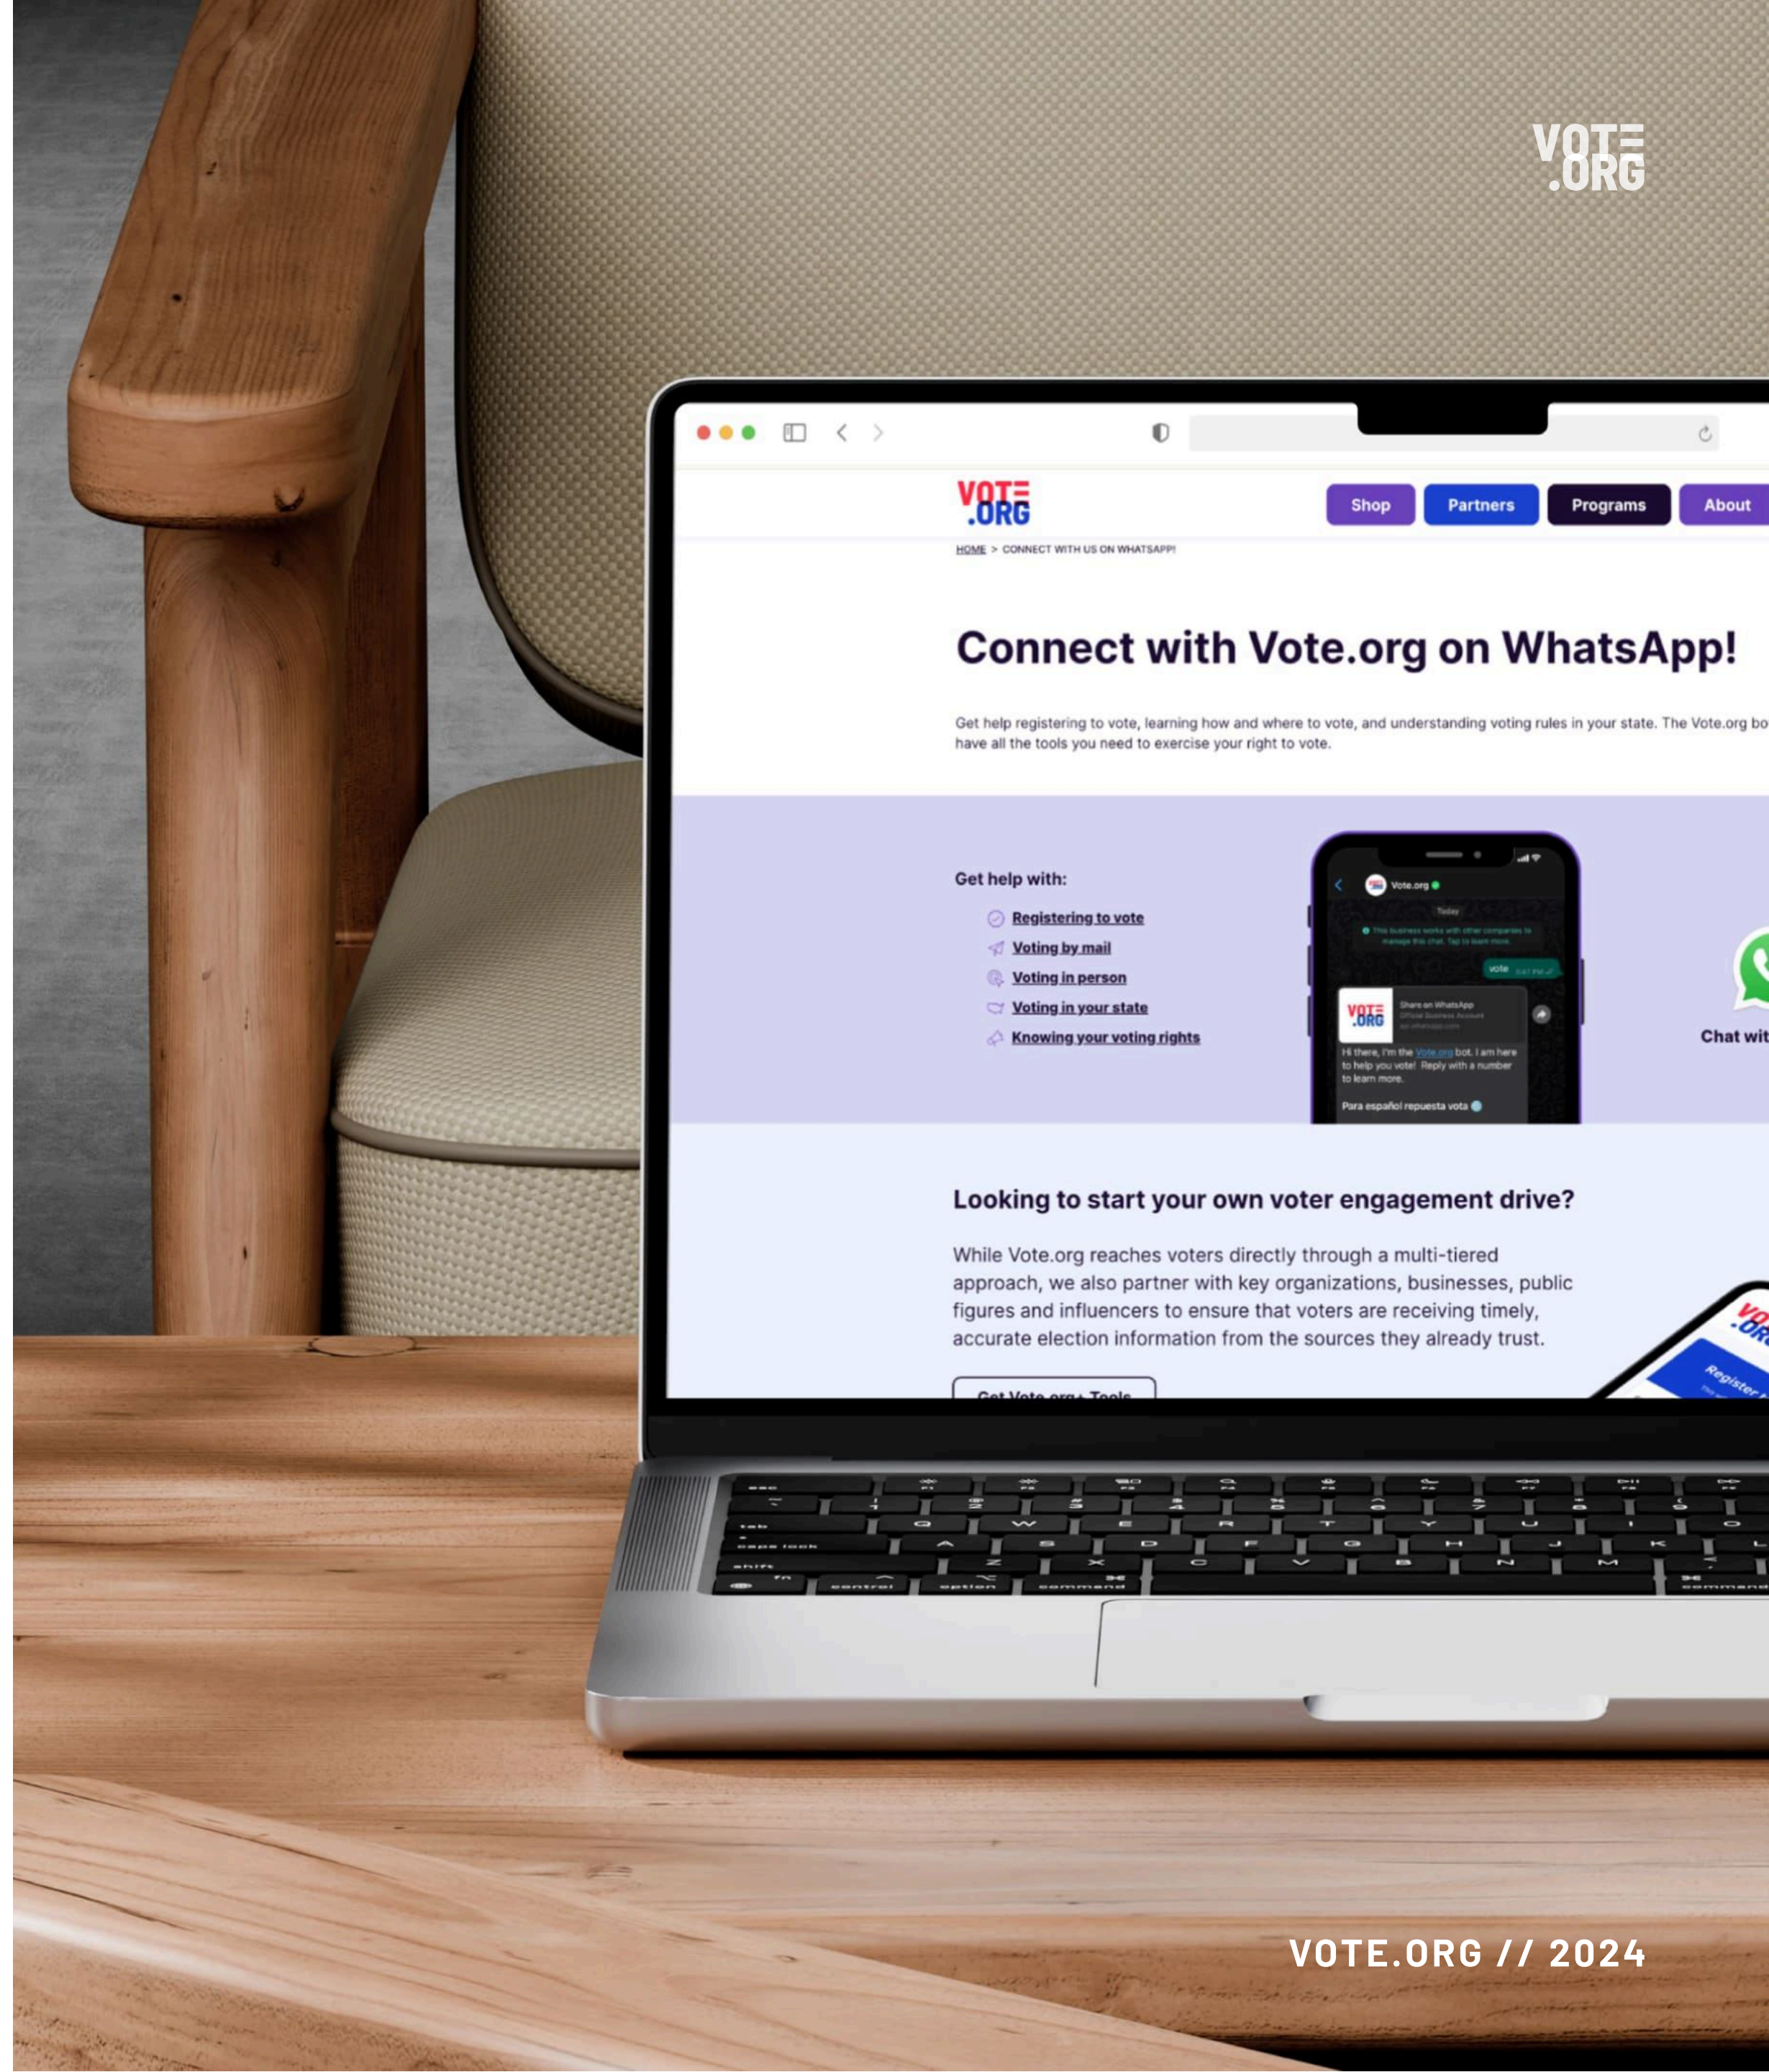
VOTE .ORG

VOTE .ORG

Shop Partners Programs About

HOME > CONNECT WITH US ON WHATSAPP!

Connect with Vote.org on WhatsApp!

Get help registering to vote, learning how and where to vote, and understanding voting rules in your state. The Vote.org bo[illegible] have all the tools you need to exercise your right to vote.

Get help with:

Registering to vote
Voting by mail
Voting in person
Voting in your state
Knowing your voting rights

Vote.org
Today
vote
Share on WhatsApp
Hi there, I'm the Vote.org bot. I am here to help you vote! Reply with a number to learn more.
Para español repuesta vota

Chat wit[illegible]

Looking to start your own voter engagement drive?

While Vote.org reaches voters directly through a multi-tiered approach, we also partner with key organizations, businesses, public figures and influencers to ensure that voters are receiving timely, accurate election information from the sources they already trust.

Get Vote.org+ Tools

VOTE.ORG // 2024